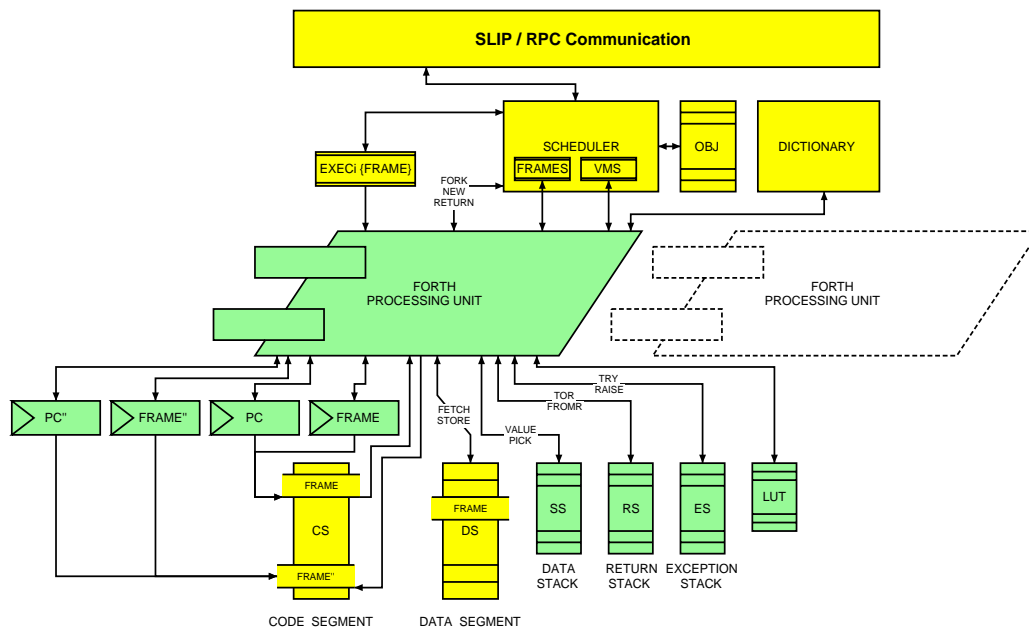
SLIP / RPC Communication

SCHEDULER

FRAMES

VMS

OBJ

DICTIONARY

EXECi {FRAME}

FORK
NEW
RETURN

FORTH
PROCESSING UNIT

FORTH
PROCESSING UNIT

PC''

FRAME''

PC

FRAME

FETCH
STORE

VALUE
PICK

TOR
FROMR

TRY
RAISE

FRAME

CS

FRAME''

FRAME

DS

SS

RS

ES

LUT

DATA
STACK

RETURN
STACK

EXCEPTION
STACK

CODE SEGMENT

DATA SEGMENT